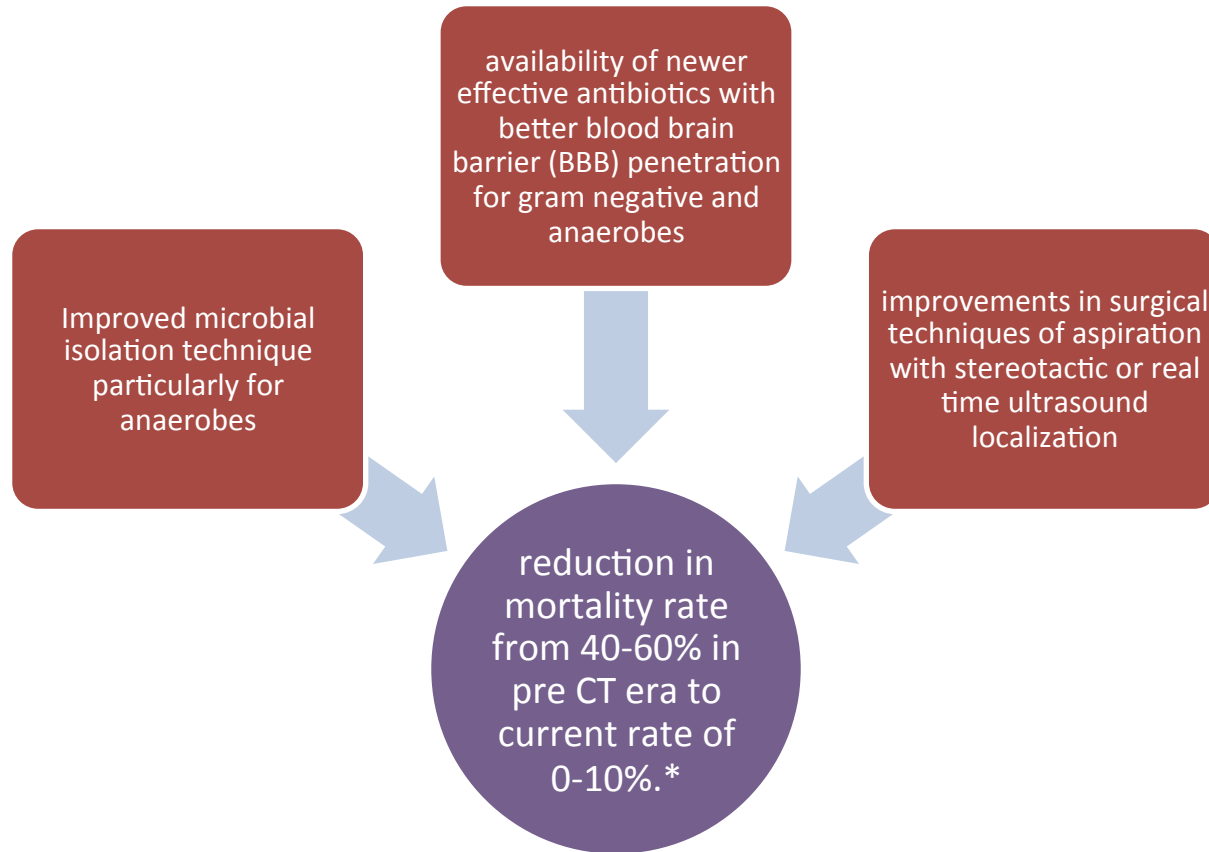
availability of newer effective antibiotics with better blood brain barrier (BBB) penetration for gram negative and anaerobes

Improved microbial isolation technique particularly for anaerobes

improvements in surgical techniques of aspiration with stereotactic or real time ultrasound localization

reduction in mortality rate from 40-60% in pre CT era to current rate of 0-10%.*